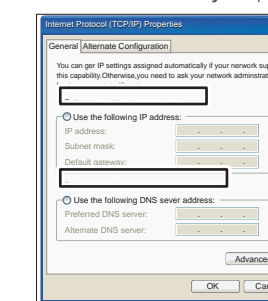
Internet Protocol (TCP/IP) Properties

General | Alternate Configuration

You can ger IP settings assigned automatically if your nework su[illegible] this capability.Otherwise,you need to ask your network administrat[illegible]

Use the following IP address:
IP address: . . .
Subnet mask: . . .
Default gateway: . . .

Use the following DNS sever address:
Preferred DNS server: . . .
Alternate DNS server: . . .

Advance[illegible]

OK | Ca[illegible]